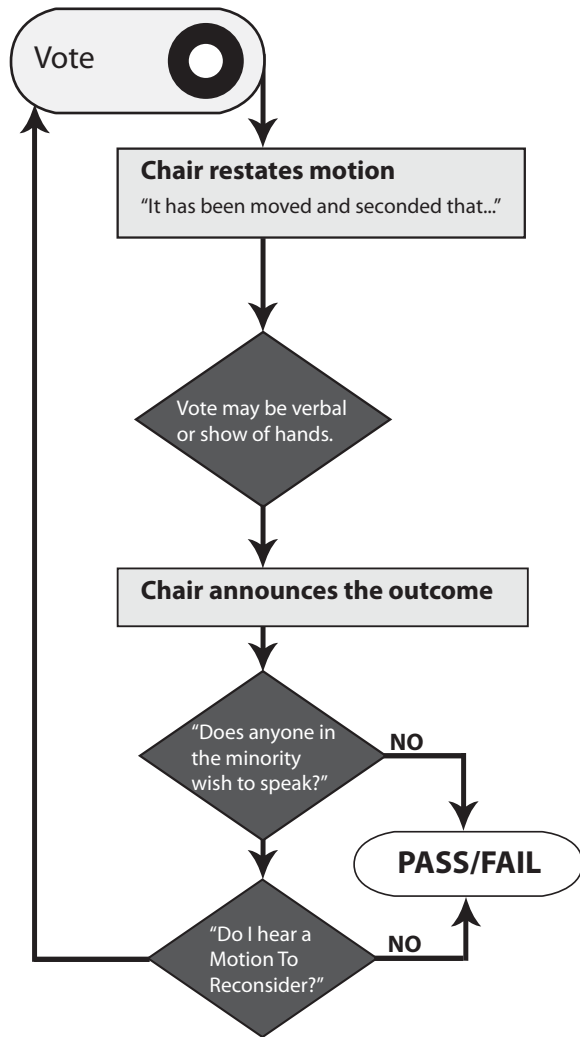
Vote

Chair restates motion
"It has been moved and seconded that..."

Vote may be verbal or show of hands.

Chair announces the outcome

"Does anyone in the minority wish to speak?"

NO

PASS/FAIL

"Do I hear a Motion To Reconsider?"

NO